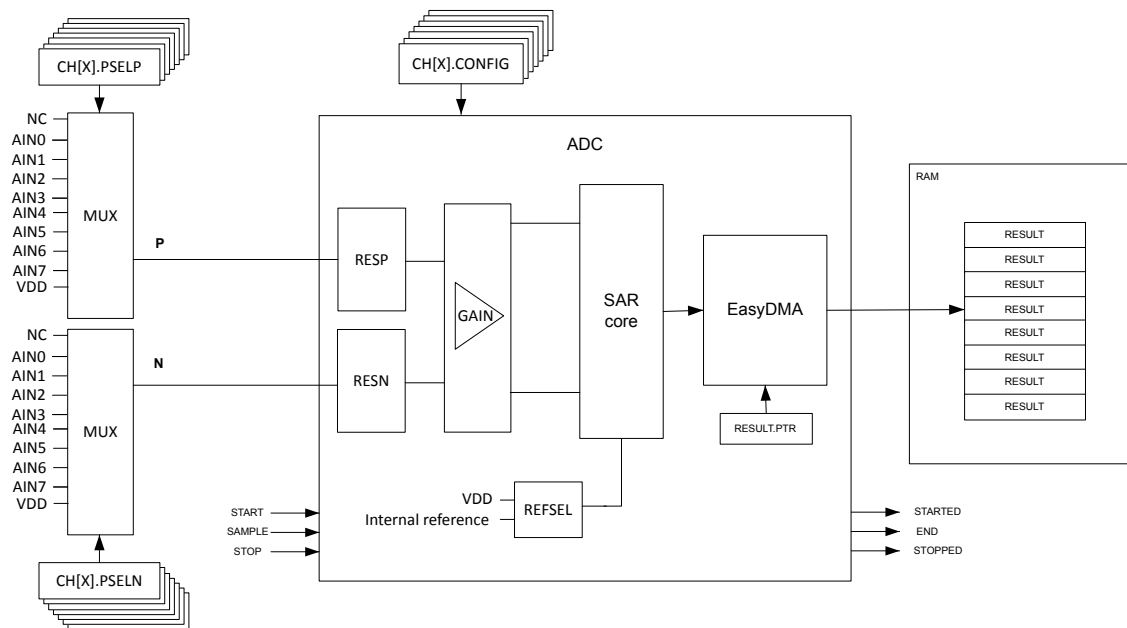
CH[X].PSELP

NC
AIN0
AIN1
AIN2
AIN3
AIN4
AIN5
AIN6
AIN7
VDD

MUX

P

NC
AIN0
AIN1
AIN2
AIN3
AIN4
AIN5
AIN6
AIN7
VDD

MUX

N

CH[X].PSELN

CH[X].CONFIG

ADC

RESP

RESN

GAIN

SAR core

EasyDMA

RESULT.PTR

VDD
Internal reference

REFSEL

START
SAMPLE
STOP

STARTED
END
STOPPED

RAM

RESULT
RESULT
RESULT
RESULT
RESULT
RESULT
RESULT
RESULT